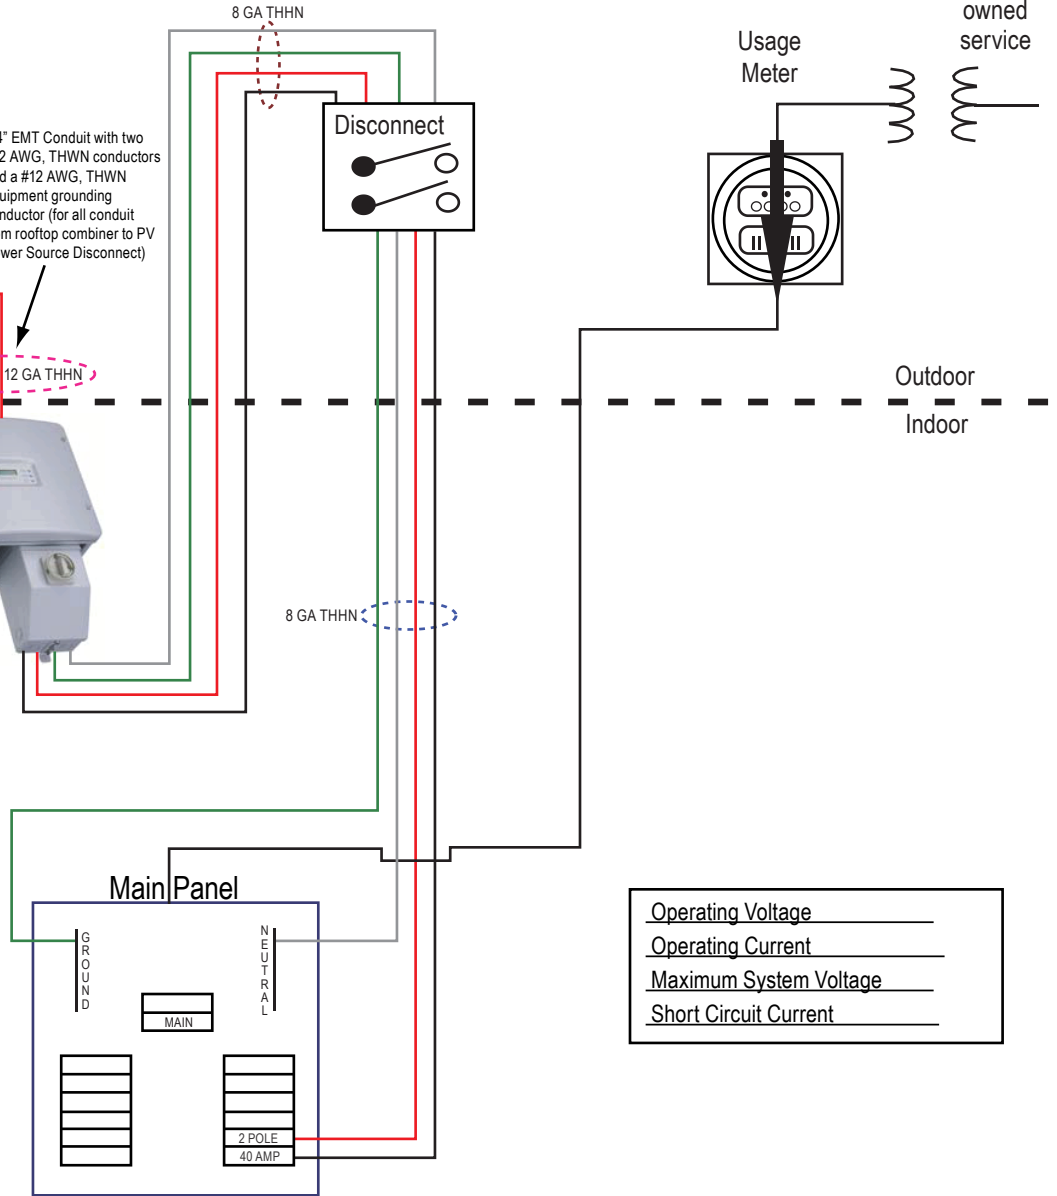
8 GA THHN

owned service

Usage Meter

Disconnect

4" EMT Conduit with two 2 AWG, THWN conductors d a #12 AWG, THWN uipment grounding nductor (for all conduit m rooftop combiner to PV wer Source Disconnect)

12 GA THHN

Outdoor

Indoor

8 GA THHN

Main Panel

GROUND

NEUTRAL

MAIN

2 POLE

40 AMP

Operating Voltage

Operating Current

Maximum System Voltage

Short Circuit Current